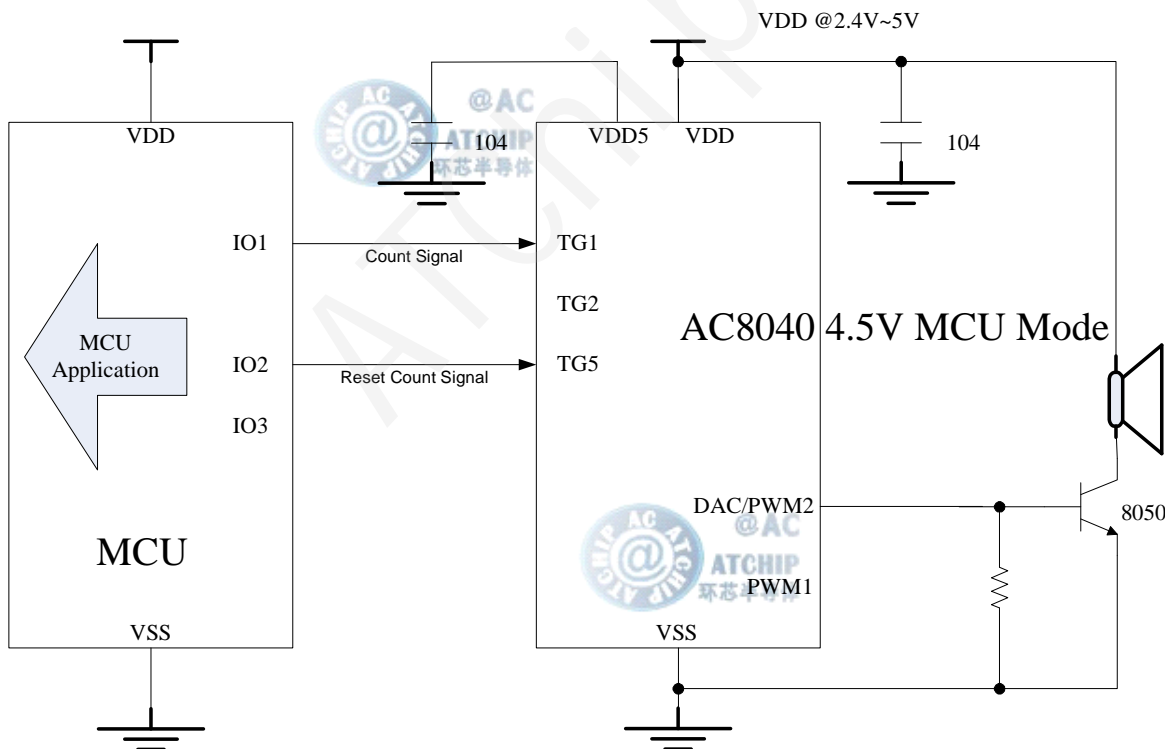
VDD @2.4V~5V

VDD

104

VDD5 VDD

104

IO1

Count Signal

TG1

TG2

AC8040 4.5V MCU Mode

MCU Application

IO2

Reset Count Signal

TG5

IO3

DAC/PWM2

8050

MCU

PWM1

VSS

VSS

@AC ATCHIP 环芯半导体

@AC ATCHIP 环芯半导体

ATCHIP